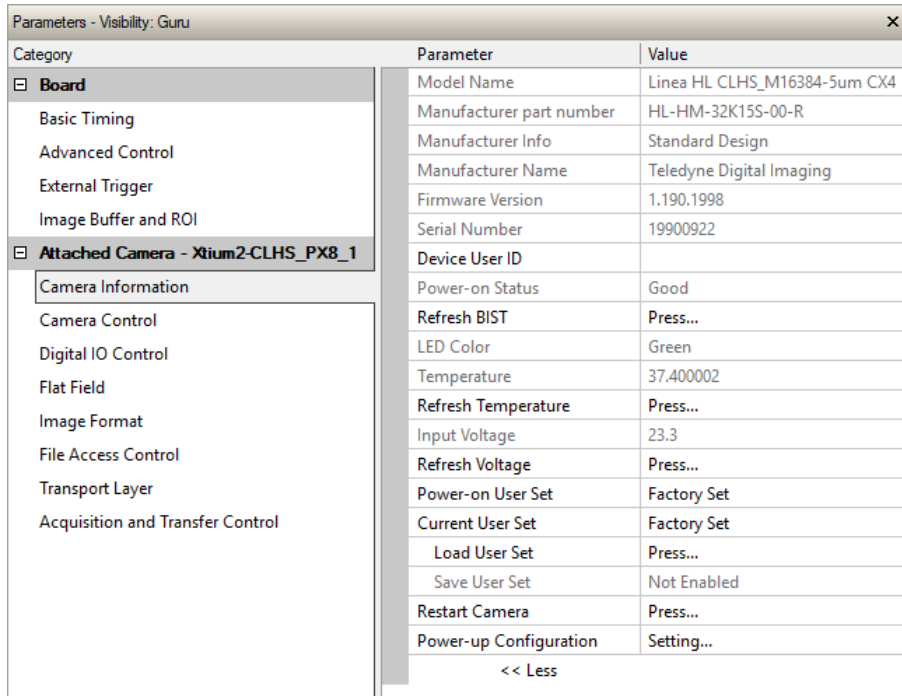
Parameters - Visibility: Guru ×

Category
⊟ Board
Basic Timing
Advanced Control
External Trigger
Image Buffer and ROI
⊟ Attached Camera - Xtium2-CLHS_PX8_1
Camera Information
Camera Control
Digital IO Control
Flat Field
Image Format
File Access Control
Transport Layer
Acquisition and Transfer Control

| Parameter | Value |
|---|---|
| Model Name | Linea HL CLHS_M16384-5um CX4 |
| Manufacturer part number | HL-HM-32K15S-00-R |
| Manufacturer Info | Standard Design |
| Manufacturer Name | Teledyne Digital Imaging |
| Firmware Version | 1.190.1998 |
| Serial Number | 19900922 |
| Device User ID | |
| Power-on Status | Good |
| Refresh BIST | Press... |
| LED Color | Green |
| Temperature | 37.400002 |
| Refresh Temperature | Press... |
| Input Voltage | 23.3 |
| Refresh Voltage | Press... |
| Power-on User Set | Factory Set |
| Current User Set | Factory Set |
| Load User Set | Press... |
| Save User Set | Not Enabled |
| Restart Camera | Press... |
| Power-up Configuration | Setting... |

<< Less